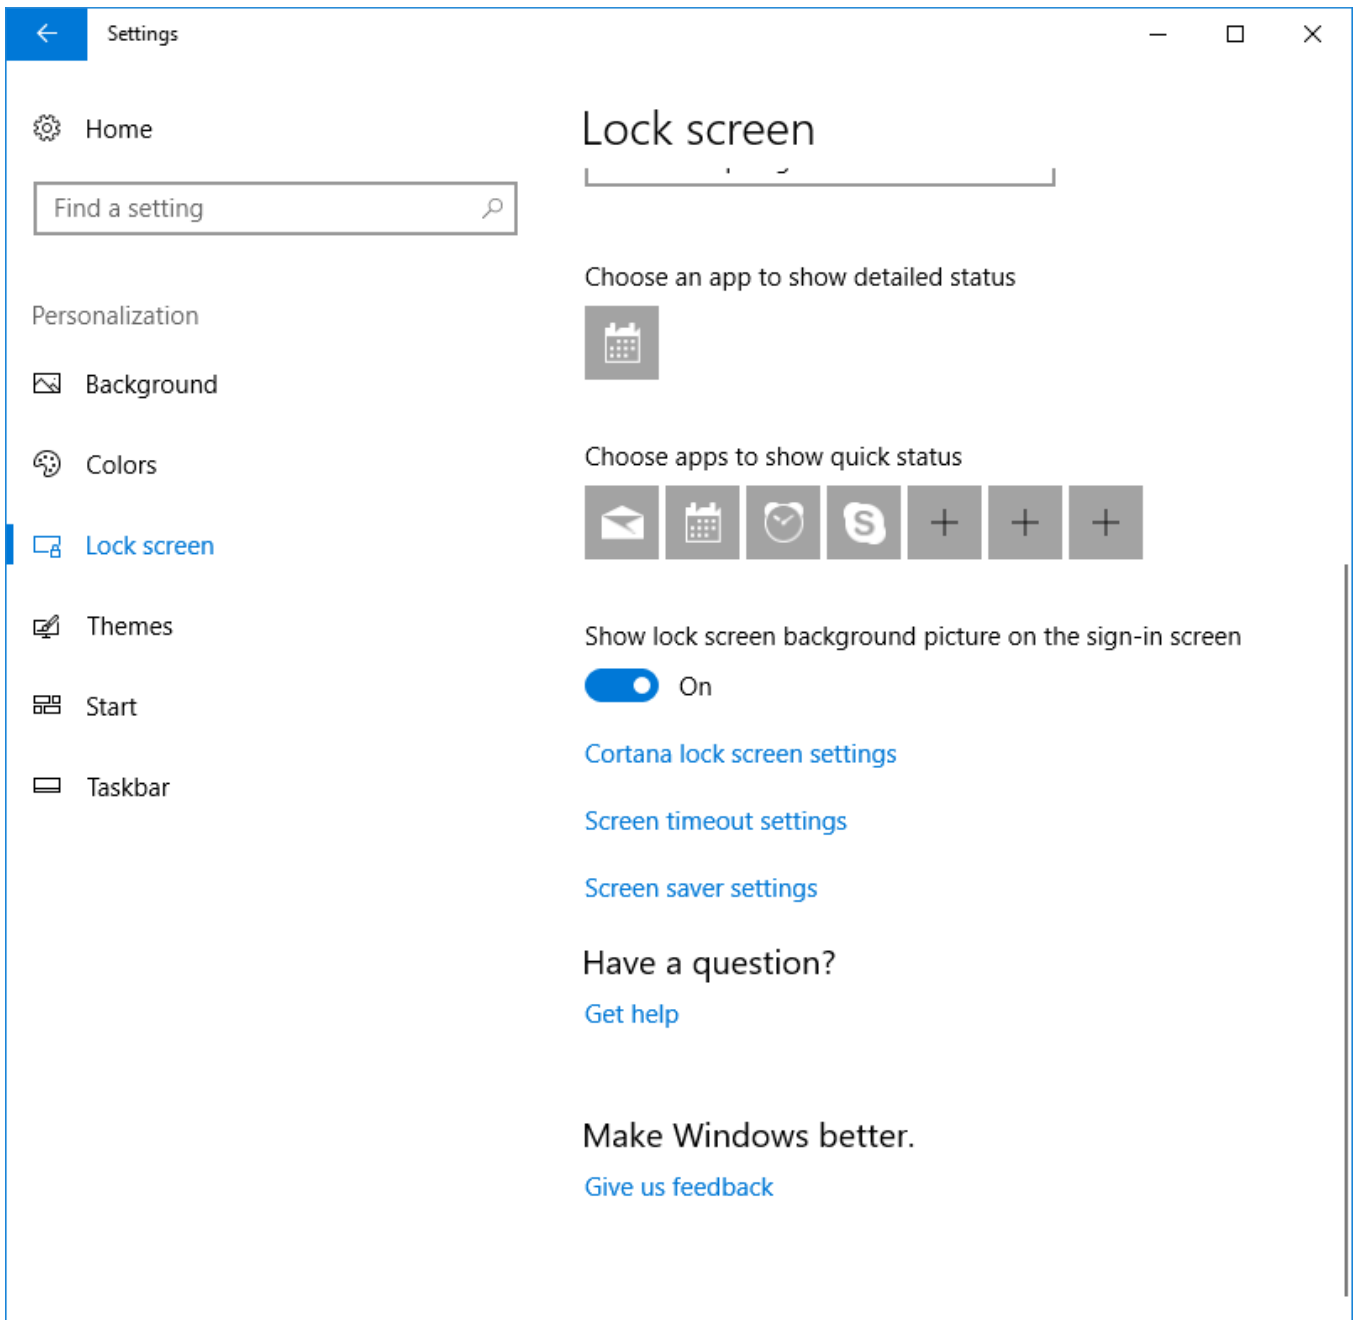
Settings

Home

Find a setting

Personalization

Background

Colors

Lock screen

Themes

Start

Taskbar

Lock screen

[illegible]

Choose an app to show detailed status

Choose apps to show quick status

Show lock screen background picture on the sign-in screen

On

Cortana lock screen settings

Screen timeout settings

Screen saver settings

Have a question?

Get help

Make Windows better.

Give us feedback